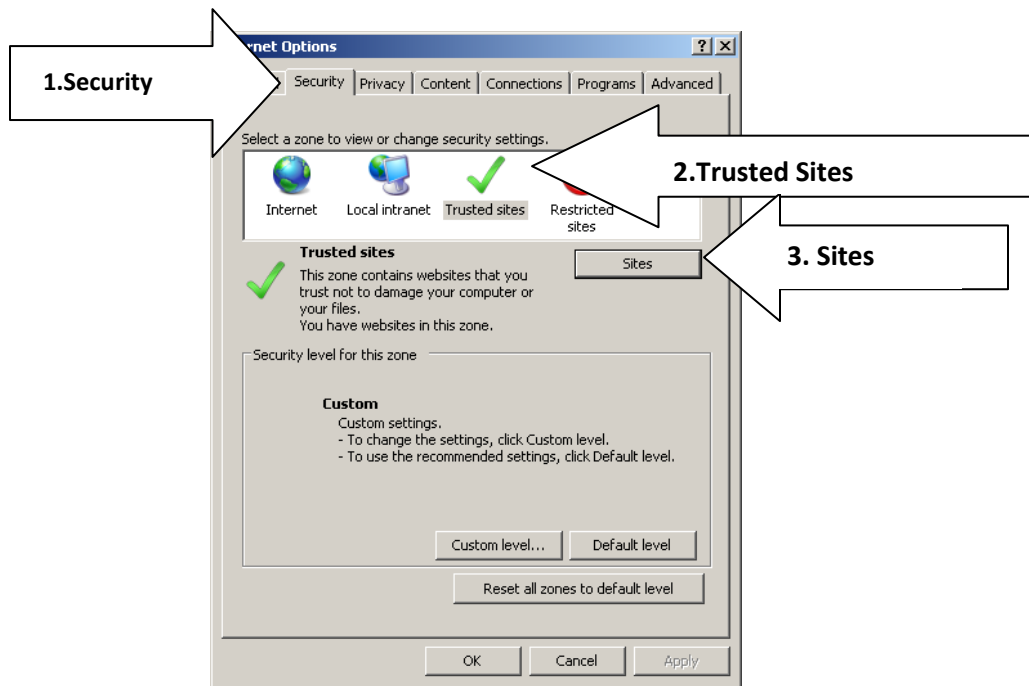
rnet Options

?

1.Security

Security | Privacy | Content | Connections | Programs | Advanced

Select a zone to view or change security settings.

2.Trusted Sites

Internet Local intranet Trusted sites Restricted sites

Trusted sites

This zone contains websites that you trust not to damage your computer or your files.
You have websites in this zone.

Sites

3. Sites

Security level for this zone

Custom
Custom settings.
- To change the settings, click Custom level.
- To use the recommended settings, click Default level.

Custom level... Default level

Reset all zones to default level

OK Cancel Apply